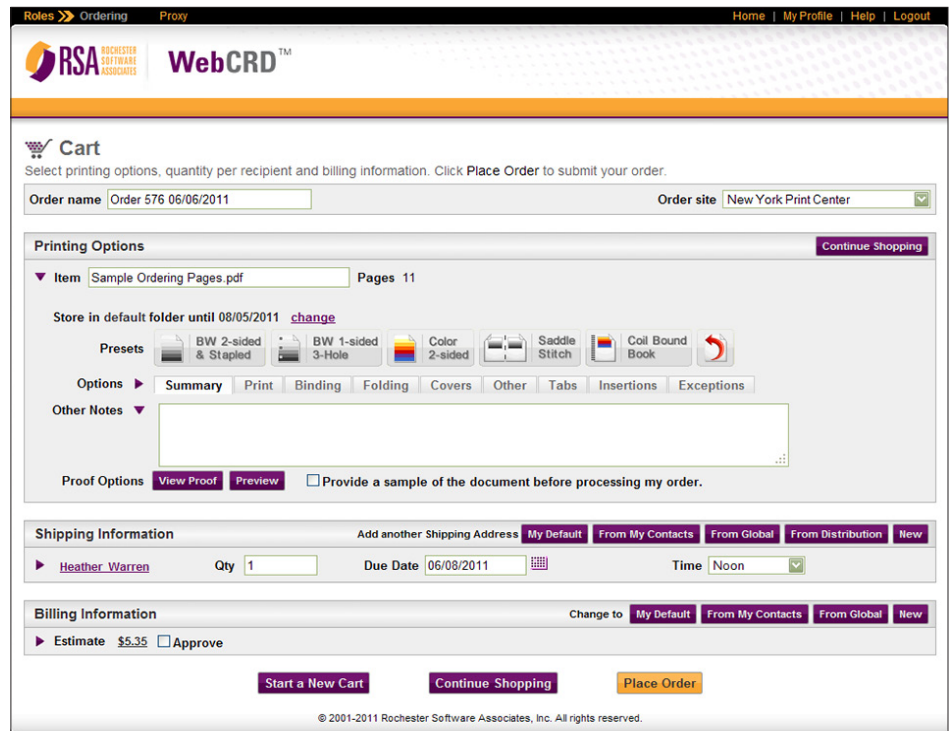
Roles Ordering Proxy

Home | My Profile | Help | Logout

RSA ROCHESTER SOFTWARE ASSOCIATES WebCRD™

Cart

Select printing options, quantity per recipient and billing information. Click Place Order to submit your order.

Order name Order 576 06/06/2011

Order site New York Print Center

Printing Options

Continue Shopping

Item Sample Ordering Pages.pdf Pages 11

Store in default folder until 08/05/2011 change

Presets BW 2-sided & Stapled BW 1-sided 3-Hole Color 2-sided Saddle Stitch Coil Bound Book

Options Summary Print Binding Folding Covers Other Tabs Insertions Exceptions

Other Notes

Proof Options View Proof Preview Provide a sample of the document before processing my order.

Shipping Information

Add another Shipping Address My Default From My Contacts From Global From Distribution New

Heather Warren Qty 1 Due Date 06/08/2011 Time Noon

Billing Information

Change to My Default From My Contacts From Global New

Estimate $5.35 Approve

Start a New Cart Continue Shopping Place Order

© 2001-2011 Rochester Software Associates, Inc. All rights reserved.